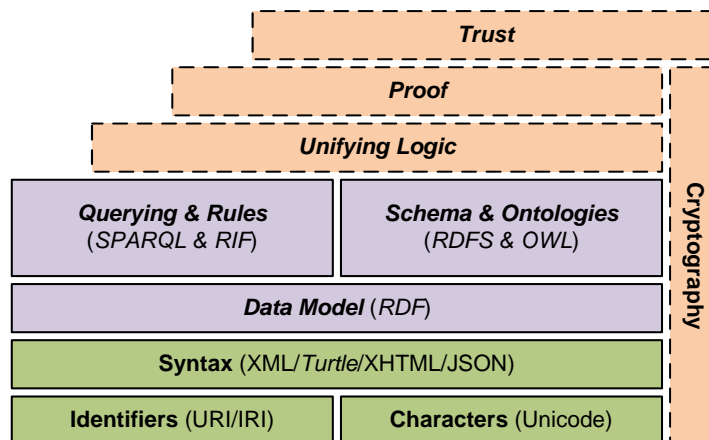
Trust

Proof

Unifying Logic

Querying & Rules (SPARQL & RIF)

Schema & Ontologies (RDFS & OWL)

Data Model (RDF)

Syntax (XML/Turtle/XHTML/JSON)

Identifiers (URI/IRI)

Characters (Unicode)

Cryptography